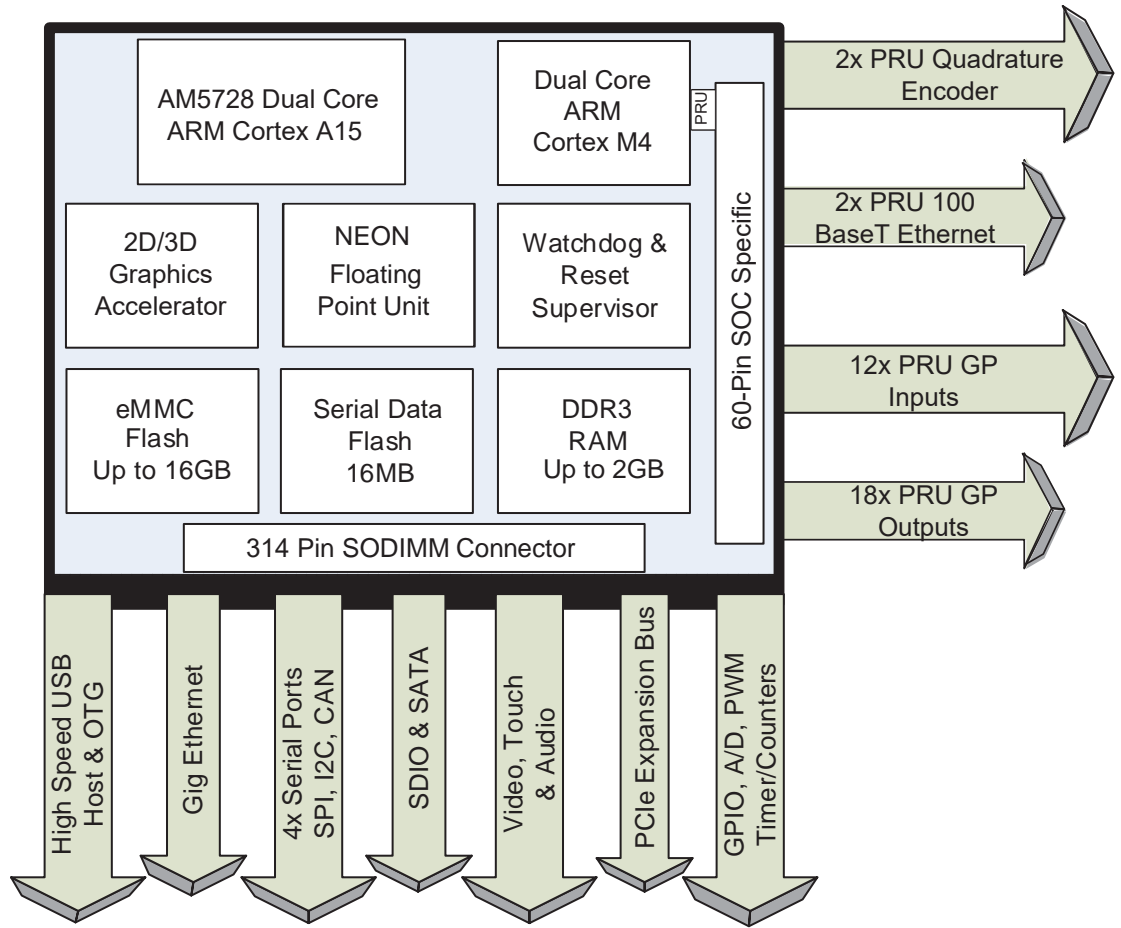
AM5728 Dual Core
ARM Cortex A15

Dual Core
ARM
Cortex M4

PRU

2D/3D
Graphics
Accelerator

NEON
Floating
Point Unit

Watchdog &
Reset
Supervisor

eMMC
Flash
Up to 16GB

Serial Data
Flash
16MB

DDR3
RAM
Up to 2GB

60-Pin SOC Specific

314 Pin SODIMM Connector

2x PRU Quadrature
Encoder

2x PRU 100
BaseT Ethernet

12x PRU GP
Inputs

18x PRU GP
Outputs

High Speed USB
Host & OTG

Gig Ethernet

4x Serial Ports
SPI, I2C, CAN

SDIO & SATA

Video, Touch
& Audio

PCIe Expansion Bus

GPIO, A/D, PWM
Timer/Counters